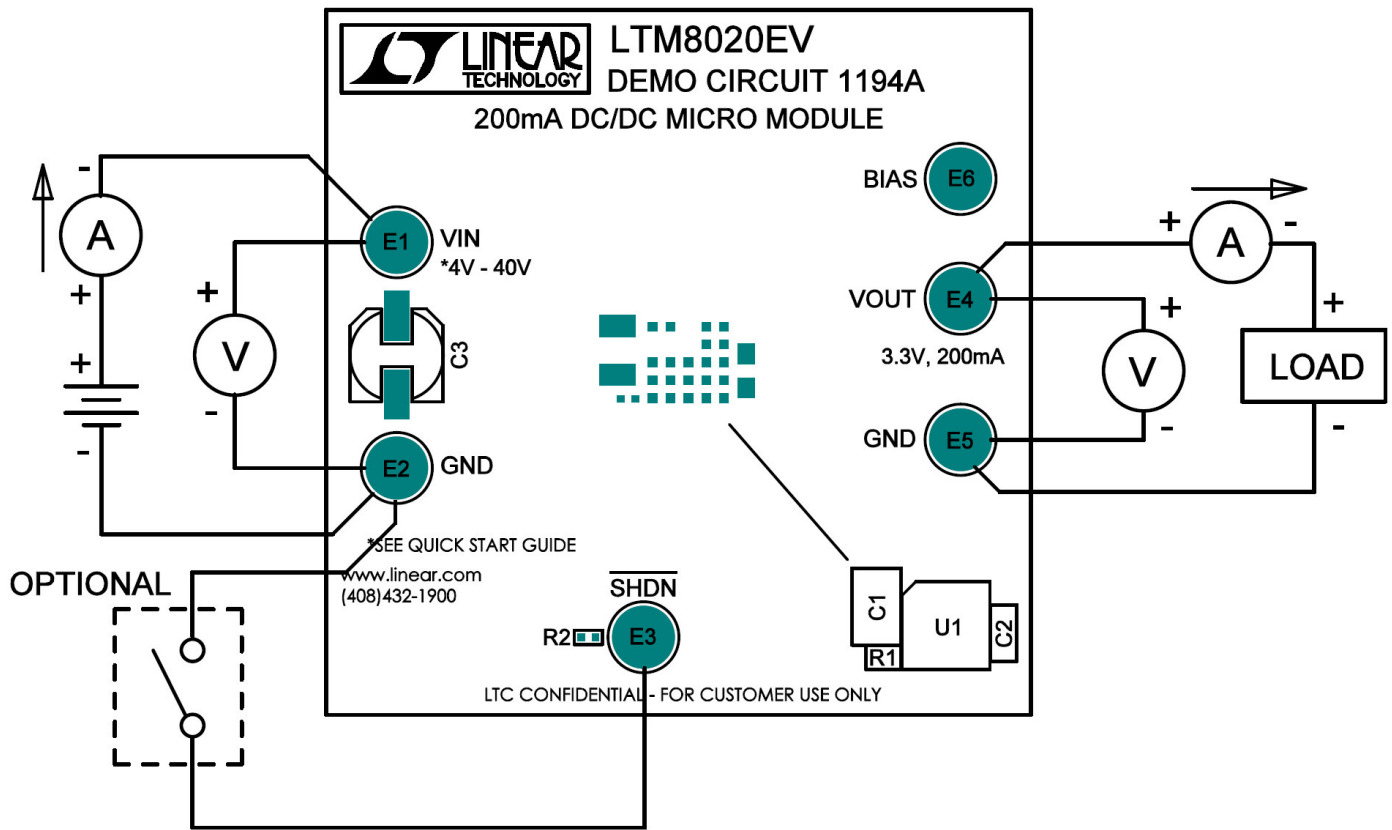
LINEAR TECHNOLOGY LTM8020EV
DEMO CIRCUIT 1194A
200mA DC/DC MICRO MODULE

-
A
+
+
-
+
V
-
E1 VIN
*4V - 40V
C3
E2 GND
BIAS E6
+ A -
VOUT E4
3.3V, 200mA
+
V
-
+
LOAD
-
GND E5
*SEE QUICK START GUIDE
www.linear.com
(408)432-1900
OPTIONAL
$\overline{SHDN}$
R2 E3
C1 U1 C2
R1
LTC CONFIDENTIAL - FOR CUSTOMER USE ONLY